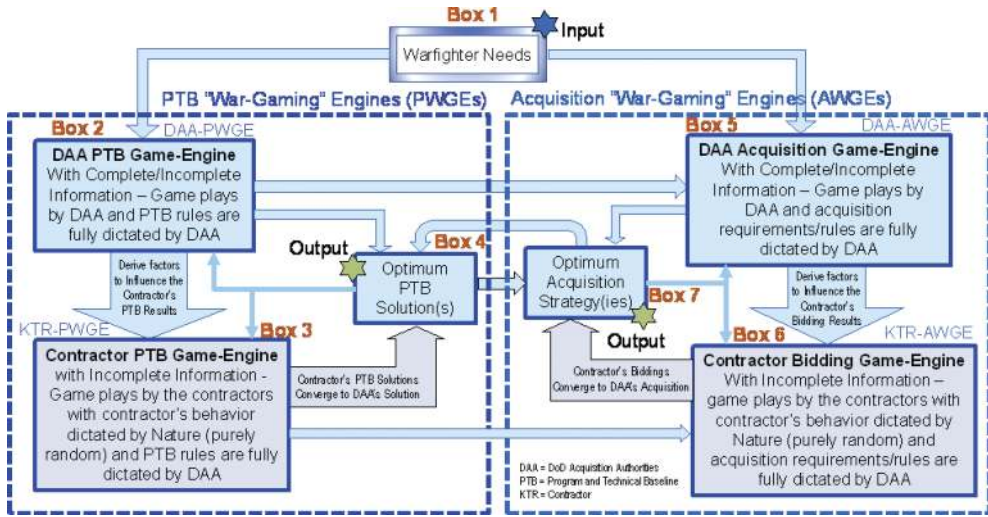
Box 1
Input
Warfighter Needs

PTB "War-Gaming" Engines (PWGEs)

Acquisition "War-Gaming" Engines (AWGEs)

Box 2
DAA-PWGE
DAA PTB Game-Engine
With Complete/Incomplete Information – Game plays by DAA and PTB rules are fully dictated by DAA

Derive factors to Influence the Contractor's PTB Results

Output
Box 4
Optimum PTB Solution(s)

Box 3
KTR-PWGE
Contractor PTB Game-Engine
with Incomplete Information - Game plays by the contractors with contractor's behavior dictated by Nature (purely random) and PTB rules are fully dictated by DAA

Contractor's PTB Solutions Converge to DAA's Solution

Box 5
DAA-AWGE
DAA Acquisition Game-Engine
With Complete/Incomplete Information – Game plays by DAA and acquisition requirements/rules are fully dictated by DAA

Optimum Acquisition Strategy(ies)
Box 7
Output

Derive factors to Influence the Contractor's Bidding Results

Box 6
KTR-AWGE
Contractor's Biddings Converge to DAA's Acquisition

Contractor Bidding Game-Engine
With Incomplete Information – game plays by the contractors with contractor's behavior dictated by Nature (purely random) and acquisition requirements/rules are fully dictated by DAA

DAA = DoD Acquisition Authorities
PTB = Program and Technical Baseline
KTR = Contractor